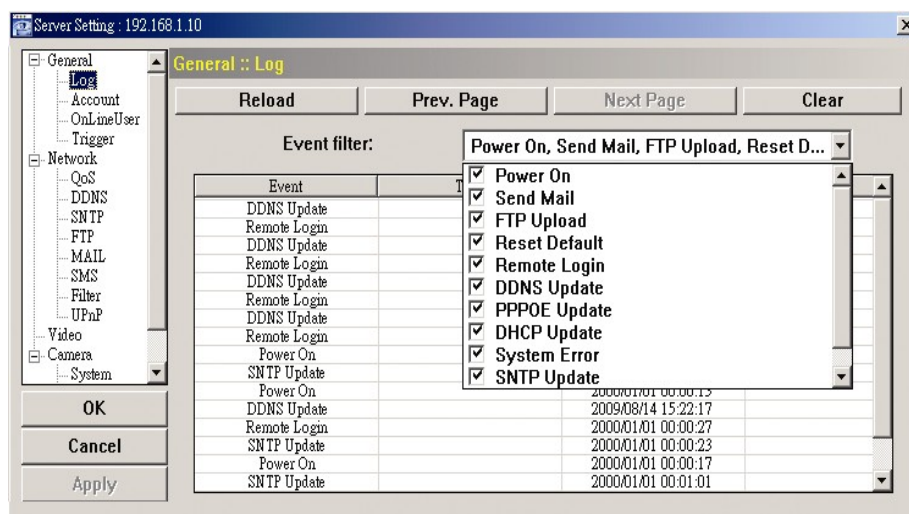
Server Setting : 192.168.1.10

General
Log
Account
OnLineUser
Trigger
Network
QoS
DDNS
SNTP
FTP
MAIL
SMS
Filter
UPnP
Video
Camera
System

OK
Cancel
Apply

General :: Log

Reload
Prev. Page
Next Page
Clear

Event filter:
Power On, Send Mail, FTP Upload, Reset D...

Power On
Send Mail
FTP Upload
Reset Default
Remote Login
DDNS Update
PPPOE Update
DHCP Update
System Error
SNTP Update

| Event | T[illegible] |
|---|---|
| DDNS Update | |
| Remote Login | |
| DDNS Update | |
| Remote Login | |
| DDNS Update | |
| Remote Login | |
| DDNS Update | |
| Remote Login | |
| Power On | |
| SNTP Update | |
| Power On | 2000/01/01 00:00:15 |
| DDNS Update | 2009/08/14 15:22:17 |
| Remote Login | 2000/01/01 00:00:27 |
| SNTP Update | 2000/01/01 00:00:23 |
| Power On | 2000/01/01 00:00:17 |
| SNTP Update | 2000/01/01 00:01:01 |